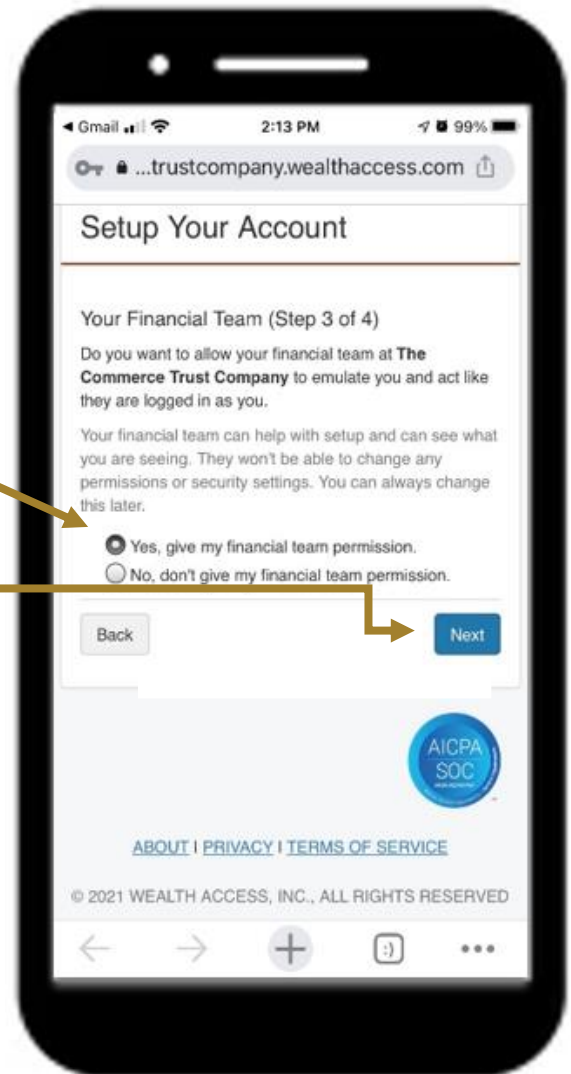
◀ Gmail 2:13 PM 99%

...trustcompany.wealthaccess.com

Setup Your Account

Your Financial Team (Step 3 of 4)

Do you want to allow your financial team at **The Commerce Trust Company** to emulate you and act like they are logged in as you.

Your financial team can help with setup and can see what you are seeing. They won't be able to change any permissions or security settings. You can always change this later.

Yes, give my financial team permission.

No, don't give my financial team permission.

Back

Next

AICPA SOC

ABOUT | PRIVACY | TERMS OF SERVICE

© 2021 WEALTH ACCESS, INC., ALL RIGHTS RESERVED

:)